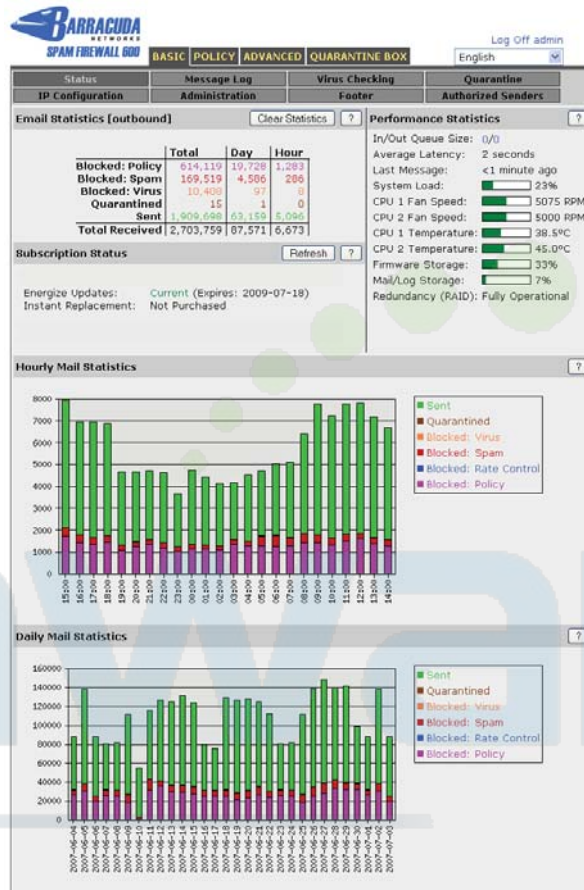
BARRACUDA NETWORKS
SPAM FIREWALL 600

BASIC POLICY ADVANCED QUARANTINE BOX

Log Off admin
English

| Status | Message Log | Virus Checking | Quarantine |
|---|---|---|---|
| IP Configuration | Administration | Footer | Authorized Senders |

Email Statistics [outbound]
Clear Statistics ?

| | Total | Day | Hour |
|---|---|---|---|
| Blocked: Policy | 614,119 | 19,728 | 1,283 |
| Blocked: Spam | 169,519 | 4,586 | 286 |
| Blocked: Virus | 10,408 | 97 | 8 |
| Quarantined | 15 | 1 | 0 |
| Sent | 1,909,698 | 63,159 | 5,096 |
| Total Received | 2,703,759 | 87,571 | 6,673 |

Subscription Status
Refresh ?

Energize Updates: Current (Expires: 2009-07-18)
Instant Replacement: Not Purchased

Performance Statistics ?

In/Out Queue Size: 0/0
Average Latency: 2 seconds
Last Message: <1 minute ago
System Load: 23%
CPU 1 Fan Speed: 5075 RPM
CPU 2 Fan Speed: 5000 RPM
CPU 1 Temperature: 38.5ºC
CPU 2 Temperature: 45.0ºC
Firmware Storage: 33%
Mail/Log Storage: 7%
Redundancy (RAID): Fully Operational

Hourly Mail Statistics ?

8000
7000
6000
5000
4000
3000
2000
1000
0

15:00 16:00 17:00 18:00 19:00 20:00 21:00 22:00 23:00 00:00 01:00 02:00 03:00 04:00 05:00 06:00 07:00 08:00 09:00 10:00 11:00 12:00 13:00 14:00

Sent
Quarantined
Blocked: Virus
Blocked: Spam
Blocked: Rate Control
Blocked: Policy

Daily Mail Statistics ?

160000
140000
120000
100000
80000
60000
40000
20000
0

2007-06-04 2007-06-05 2007-06-06 2007-06-07 2007-06-08 2007-06-09 2007-06-10 2007-06-11 2007-06-12 2007-06-13 2007-06-14 2007-06-15 2007-06-16 2007-06-17 2007-06-18 2007-06-19 2007-06-20 2007-06-21 2007-06-22 2007-06-23 2007-06-24 2007-06-25 2007-06-26 2007-06-27 2007-06-28 2007-06-29 2007-06-30 2007-07-01 2007-07-02 2007-07-03 2007-07-04

Sent
Quarantined
Blocked: Virus
Blocked: Spam
Blocked: Rate Control
Blocked: Policy